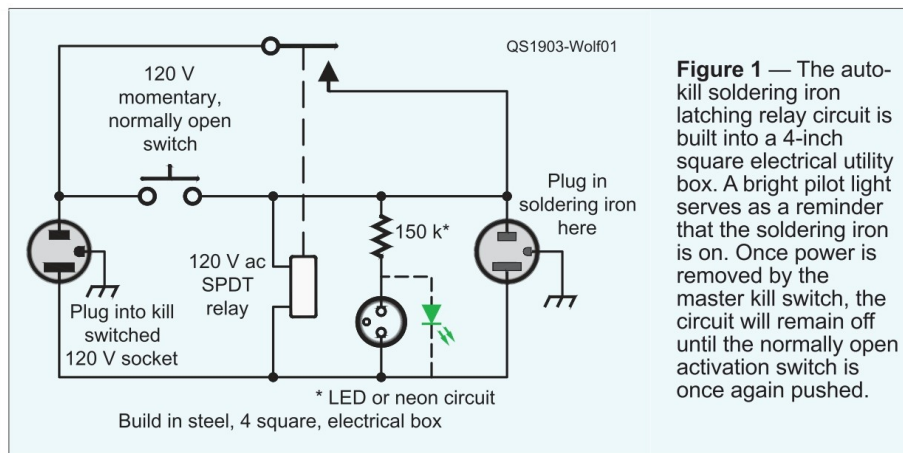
QS1903-Wolf01

120 V momentary, normally open switch

Plug in soldering iron here

150 k*

120 V ac SPDT relay

Plug into kill switched 120 V socket

* LED or neon circuit

Build in steel, 4 square, electrical box

**Figure 1** — The auto-kill soldering iron latching relay circuit is built into a 4-inch square electrical utility box. A bright pilot light serves as a reminder that the soldering iron is on. Once power is removed by the master kill switch, the circuit will remain off until the normally open activation switch is once again pushed.